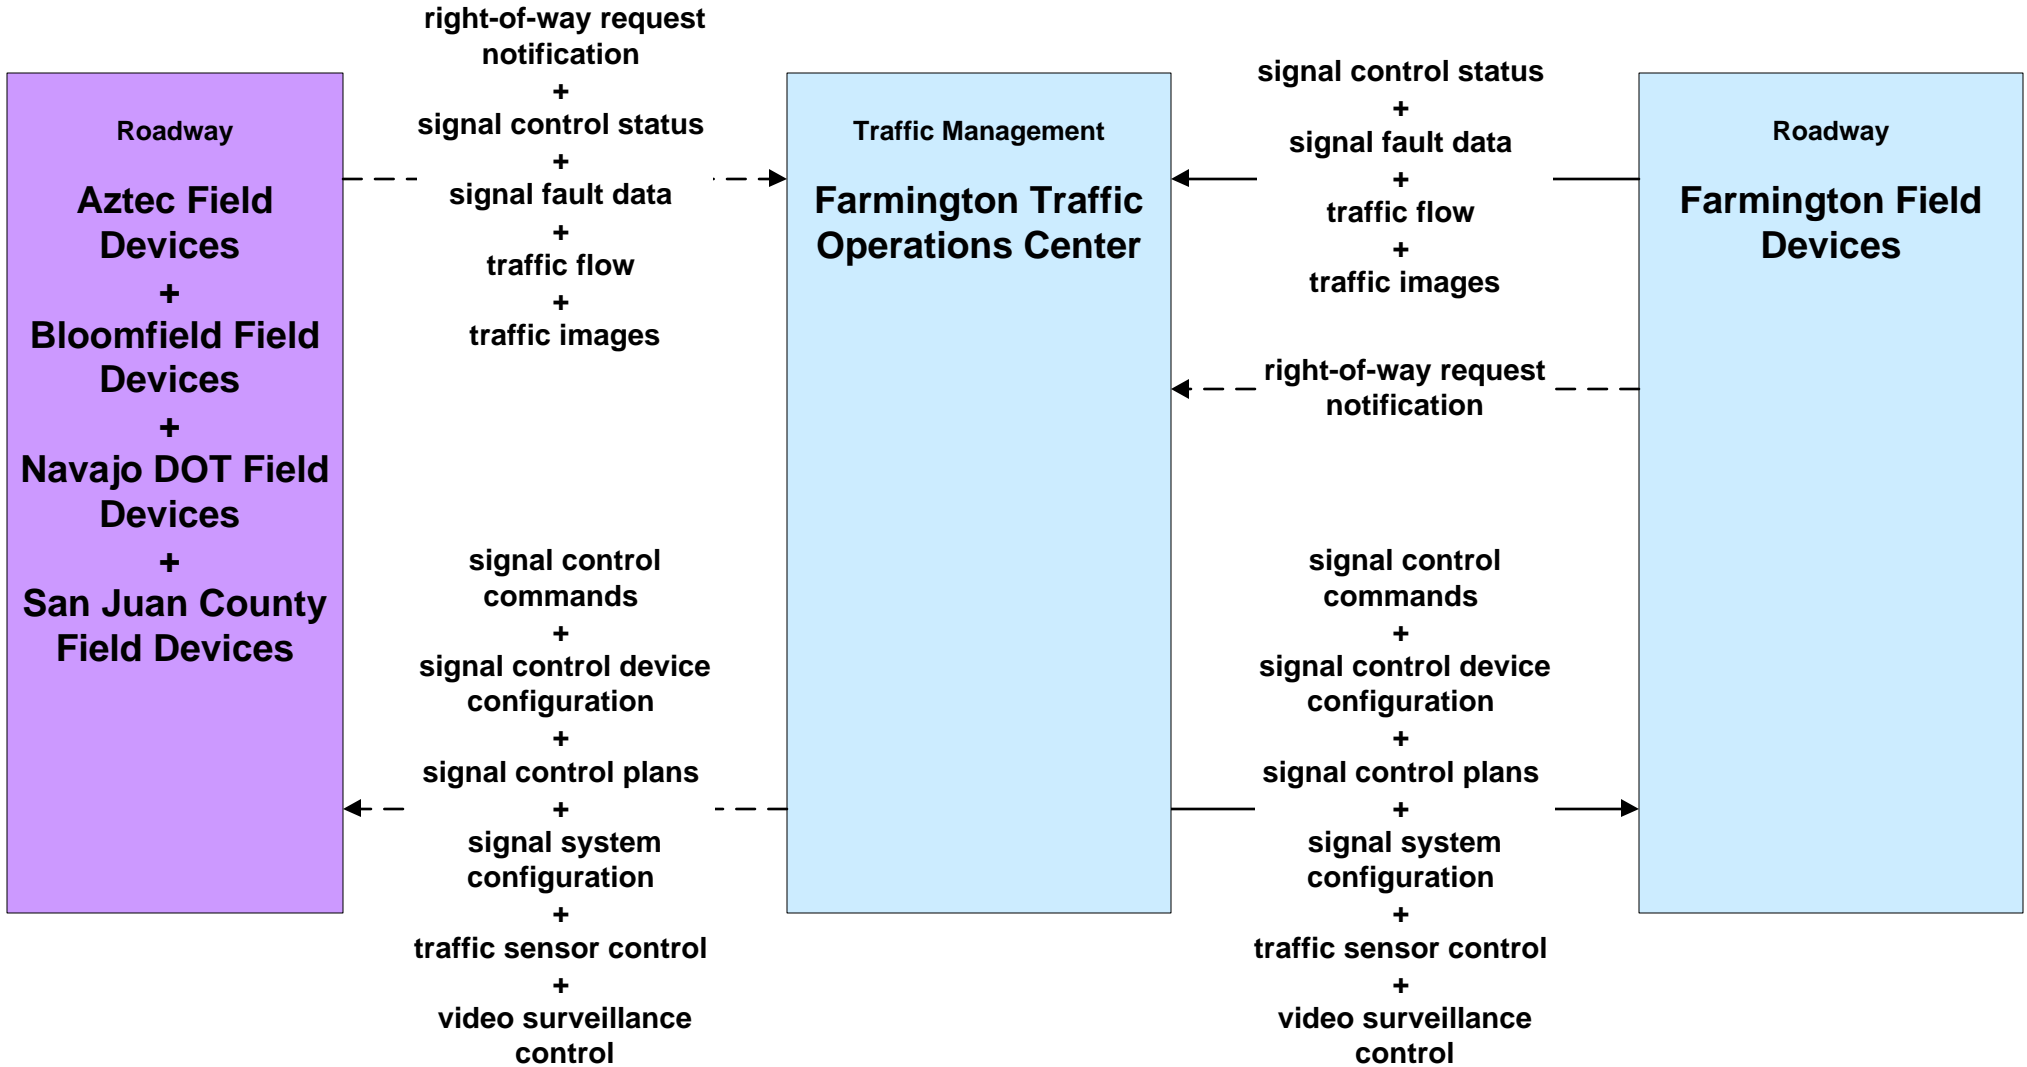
Roadway

Aztec Field Devices
+
Bloomfield Field Devices
+
Navajo DOT Field Devices
+
San Juan County Field Devices

right-of-way request notification
+
signal control status
+
signal fault data
+
traffic flow
+
traffic images

signal control commands
+
signal control device configuration
+
signal control plans
+
signal system configuration
+
traffic sensor control
+
video surveillance control

Traffic Management

Farmington Traffic Operations Center

signal control status
+
signal fault data
+
traffic flow
+
traffic images

right-of-way request notification

signal control commands
+
signal control device configuration
+
signal control plans
+
signal system configuration
+
traffic sensor control
+
video surveillance control

Roadway

Farmington Field Devices